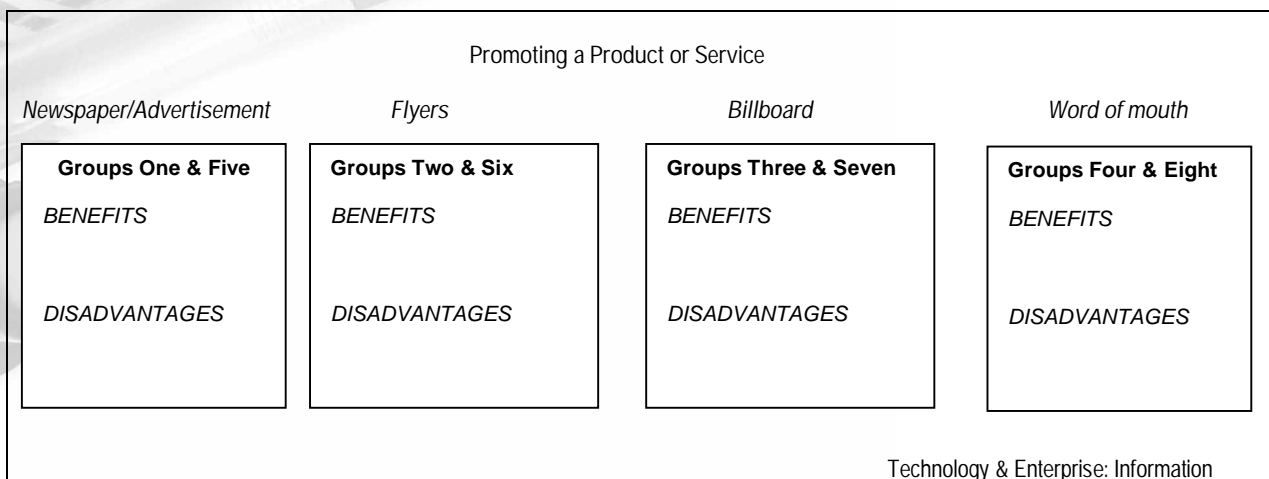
Promoting a Product or Service

Newspaper/Advertisement

Groups One & Five

BENEFITS

DISADVANTAGES

Flyers

Groups Two & Six

BENEFITS

DISADVANTAGES

Billboard

Groups Three & Seven

BENEFITS

DISADVANTAGES

Word of mouth

Groups Four & Eight

BENEFITS

DISADVANTAGES

Technology & Enterprise: Information